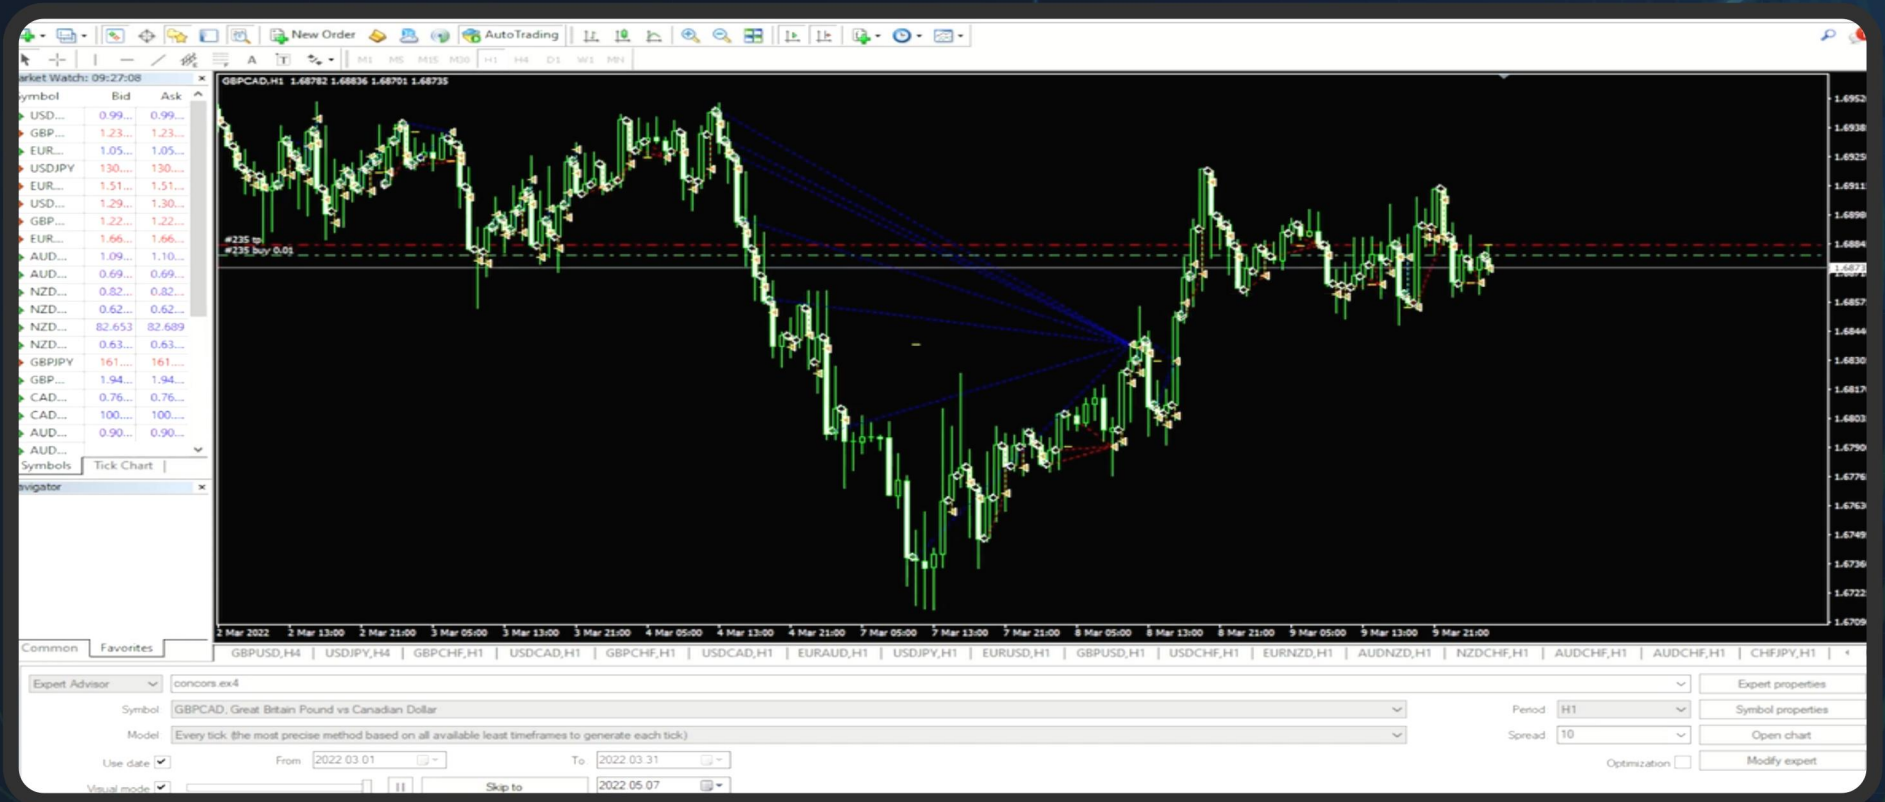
New Order AutoTrading

M1 M5 M15 M30 H1 H4 D1 W1 MN

arket Watch: 09:27:08

| ymbol | Bid | Ask |
|---|---|---|
| USD... | 0.99... | 0.99... |
| GBP... | 1.23... | 1.23... |
| EUR... | 1.05... | 1.05... |
| USDJPY | 130.... | 130.... |
| EUR... | 1.51... | 1.51... |
| USD... | 1.29... | 1.30... |
| GBP... | 1.22... | 1.22... |
| EUR... | 1.66... | 1.66... |
| AUD... | 1.09... | 1.10... |
| AUD... | 0.69... | 0.69... |
| NZD... | 0.82... | 0.82... |
| NZD... | 0.62... | 0.62... |
| NZD... | 82.653 | 82.689 |
| NZD... | 0.63... | 0.63... |
| GBPJPY | 161.... | 161.... |
| GBP... | 1.94... | 1.94... |
| CAD... | 0.76... | 0.76... |
| CAD... | 100.... | 100.... |
| AUD... | 0.90... | 0.90... |
| AUD... | | |

Symbols Tick Chart

avigator

Common Favorites

GBPCAD,H1 1.68782 1.68836 1.68701 1.68735

#235 tp
#235 buy 0.01

1.6952 1.6938 1.6925 1.6911 1.6898 1.6884 1.6871 1.6857 1.6844 1.6830 1.6817 1.6803 1.6790 1.6776 1.6763 1.6749 1.6736 1.6722 1.6709

2 Mar 2022 2 Mar 13:00 2 Mar 21:00 3 Mar 05:00 3 Mar 13:00 3 Mar 21:00 4 Mar 05:00 4 Mar 13:00 4 Mar 21:00 7 Mar 05:00 7 Mar 13:00 7 Mar 21:00 8 Mar 05:00 8 Mar 13:00 8 Mar 21:00 9 Mar 05:00 9 Mar 13:00 9 Mar 21:00

GBPUSD,H4 USDJPY,H4 GBPCHF,H1 USDCAD,H1 GBPCHF,H1 USDCAD,H1 EURAUD,H1 USDJPY,H1 EURUSD,H1 GBPUSD,H1 USDCHF,H1 EURNZD,H1 AUDNZD,H1 NZDCHF,H1 AUDCHF,H1 AUDCHF,H1 CHFJPY,H1

Expert Advisor concors.ex4 Expert properties

Symbol GBPCAD, Great Britain Pound vs Canadian Dollar Period H1 Symbol properties

Model Every tick (the most precise method based on all available least timeframes to generate each tick) Spread 10 Open chart

Use date From 2022.03.01 To 2022.03.31 Optimization Modify expert

Visual mode Skip to 2022.05.07